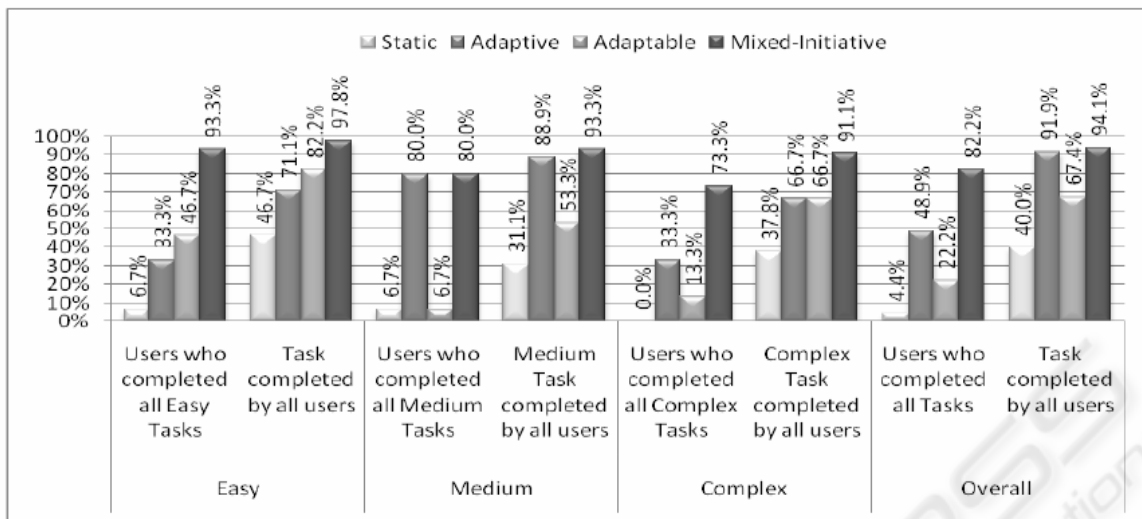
Static Adaptive Adaptable Mixed-Initiative

100%
90%
80%
70%
60%
50%
40%
30%
20%
10%
0%

6.7% 33.3% 46.7% 93.3%
46.7% 71.1% 82.2% 97.8%
6.7% 80.0% 6.7% 80.0%
31.1% 88.9% 53.3% 93.3%
0.0% 33.3% 13.3% 73.3%
37.8% 66.7% 66.7% 91.1%
4.4% 48.9% 22.2% 82.2%
40.0% 91.9% 67.4% 94.1%

| Users who completed all Easy Tasks | Task completed by all users | Users who completed all Medium Tasks | Medium Task completed by all users | Users who completed all Complex Tasks | Complex Task completed by all users | Users who completed all Tasks | Task completed by all users |
|---|---|---|---|---|---|---|---|
| Easy | | Medium | | Complex | | Overall | |